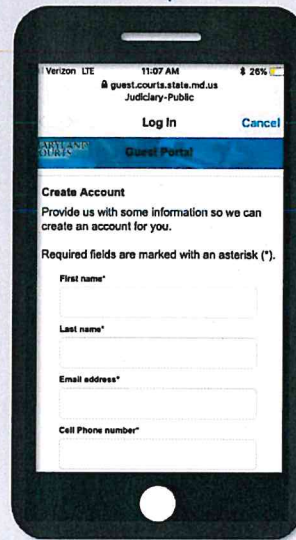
Verizon LTE 11:07 AM 26%
guest.courts.state.md.us
Judiciary-Public

Log In Cancel

MARYLAND COURTS Guest Portal

Create Account
Provide us with some information so we can create an account for you.

Required fields are marked with an asterisk (*).

First name*

Last name*

Email address*

Cell Phone number*